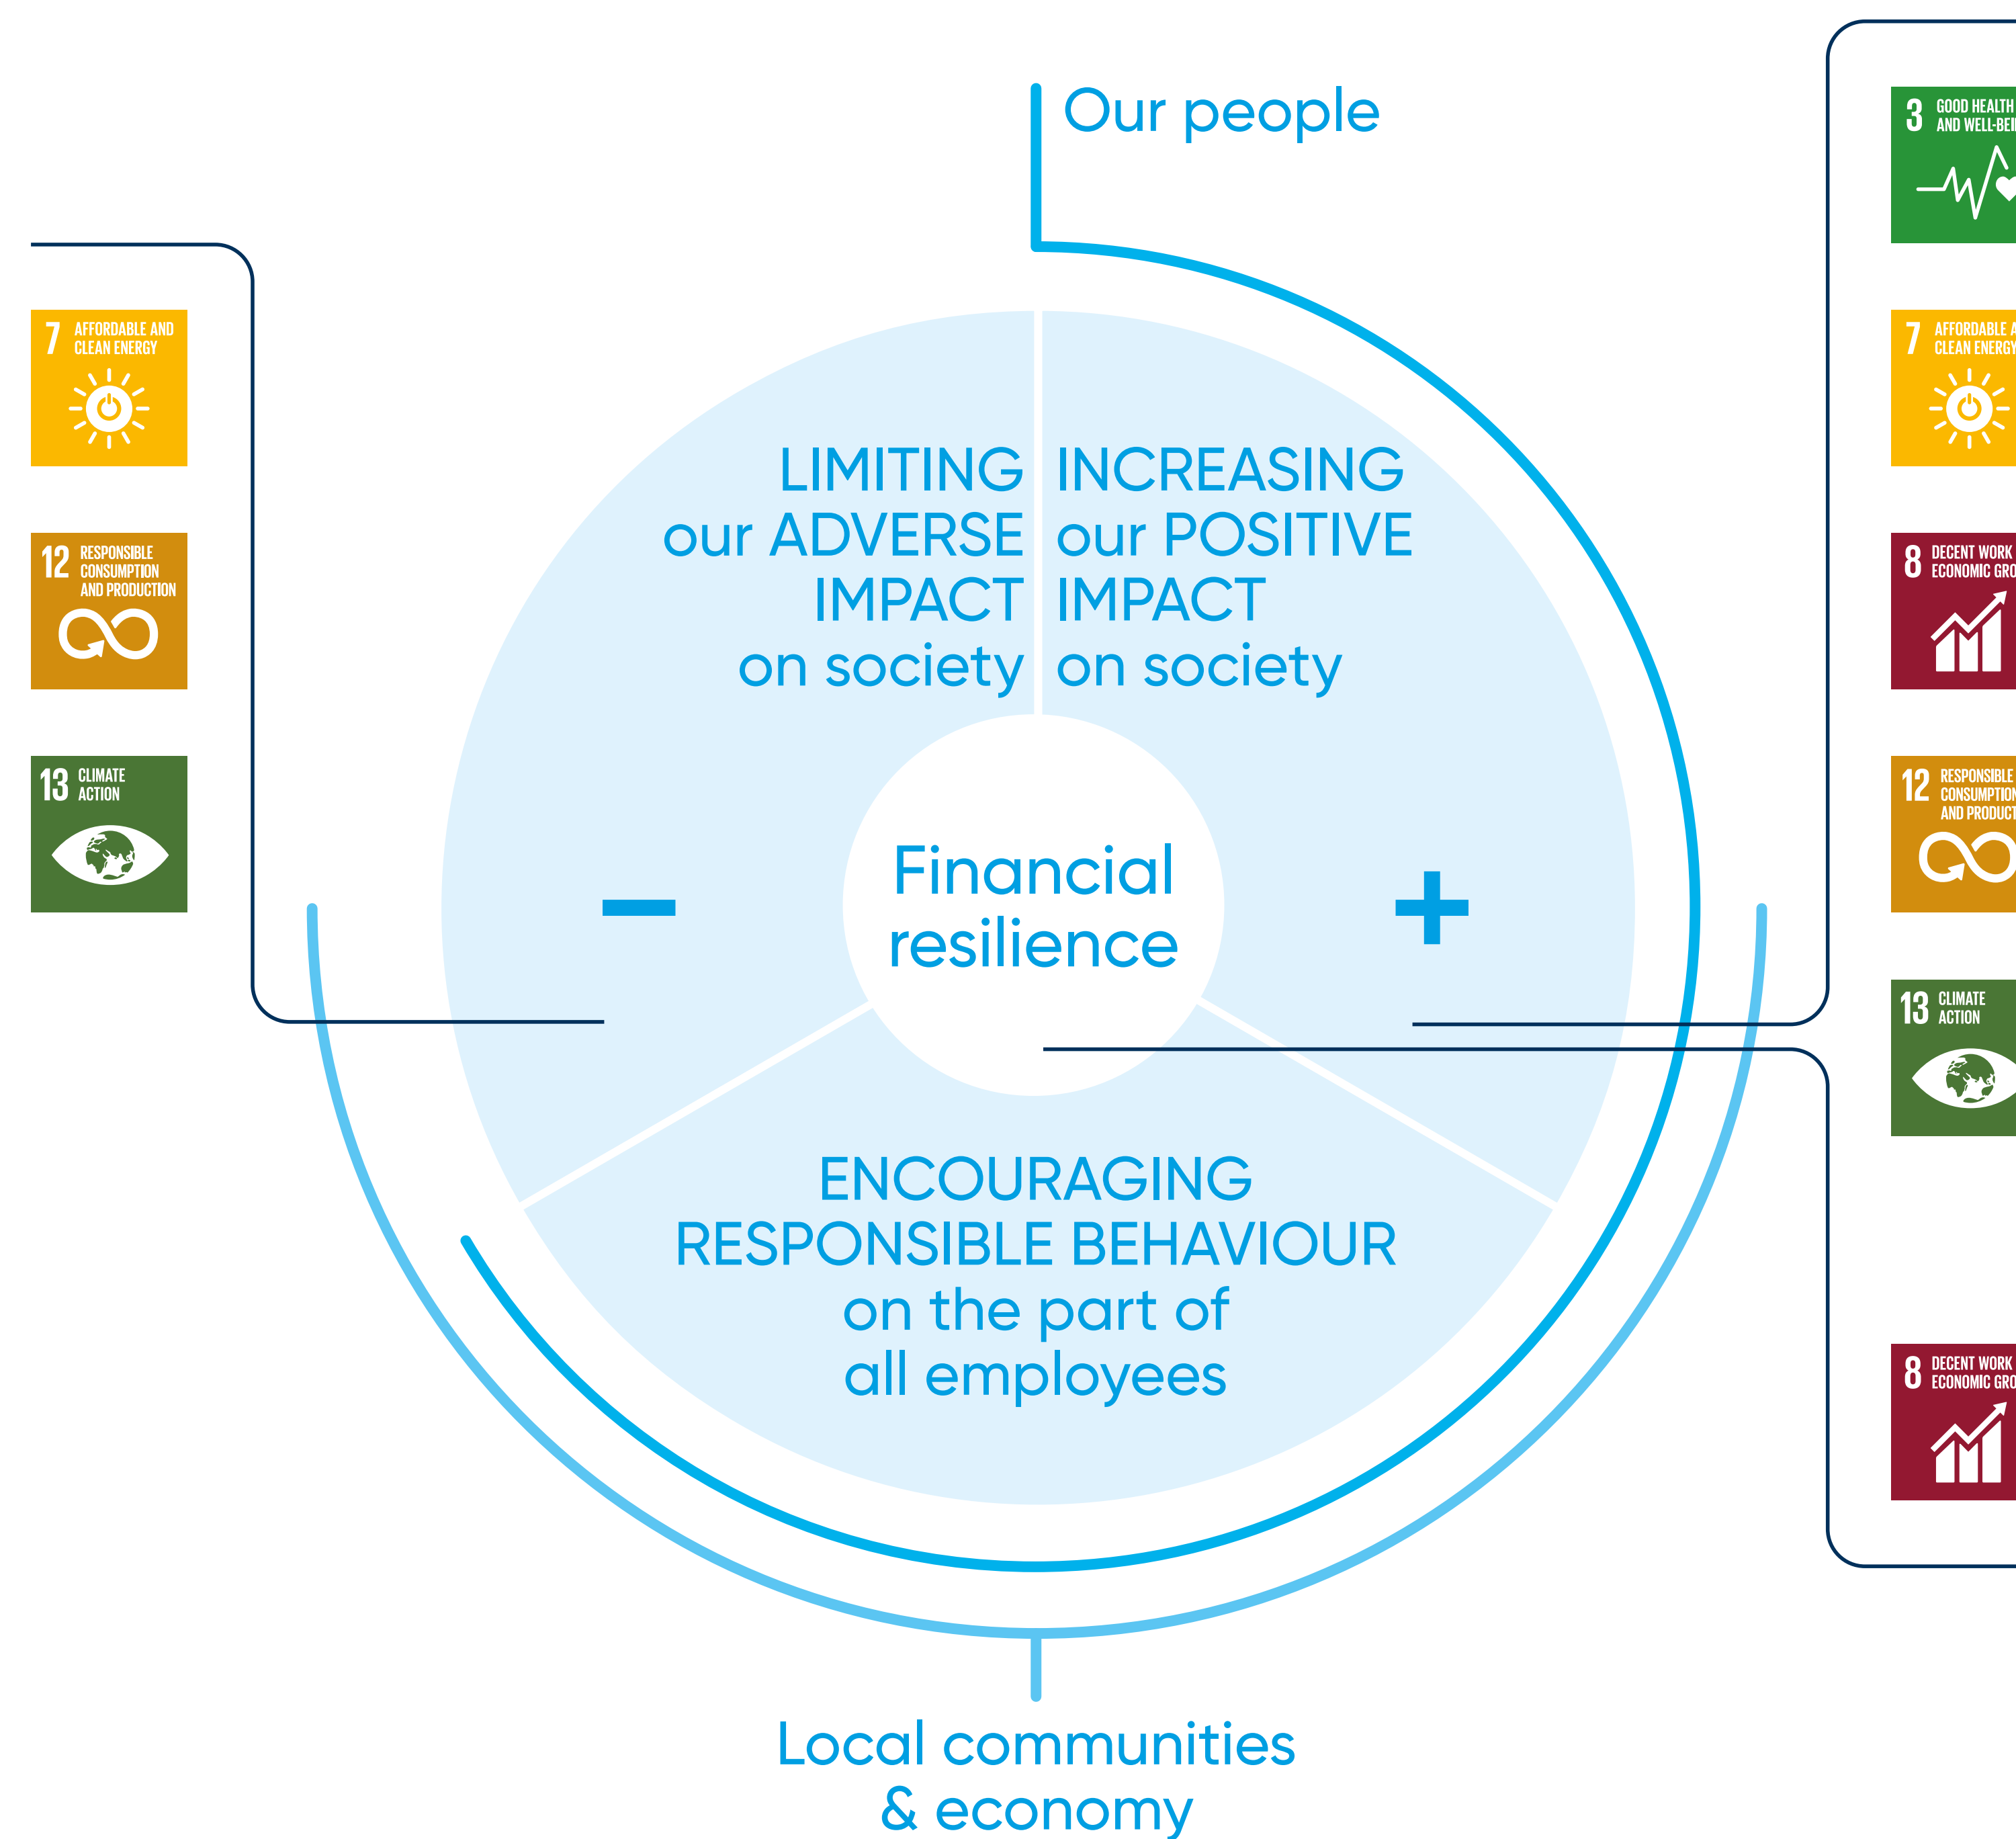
Our people

7 AFFORDABLE AND CLEAN ENERGY

12 RESPONSIBLE CONSUMPTION AND PRODUCTION

13 CLIMATE ACTION

LIMITING our ADVERSE IMPACT on society

INCREASING our POSITIVE IMPACT on society

–

Financial resilience

+

ENCOURAGING RESPONSIBLE BEHAVIOUR on the part of all employees

3 GOOD HEALTH AND WELL-BEI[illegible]

7 AFFORDABLE A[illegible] CLEAN ENERGY

8 DECENT WORK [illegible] ECONOMIC GRO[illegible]

12 RESPONSIBLE CONSUMPTION AND PRODUCT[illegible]

13 CLIMATE ACTION

8 DECENT WORK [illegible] ECONOMIC GRO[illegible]

Local communities & economy